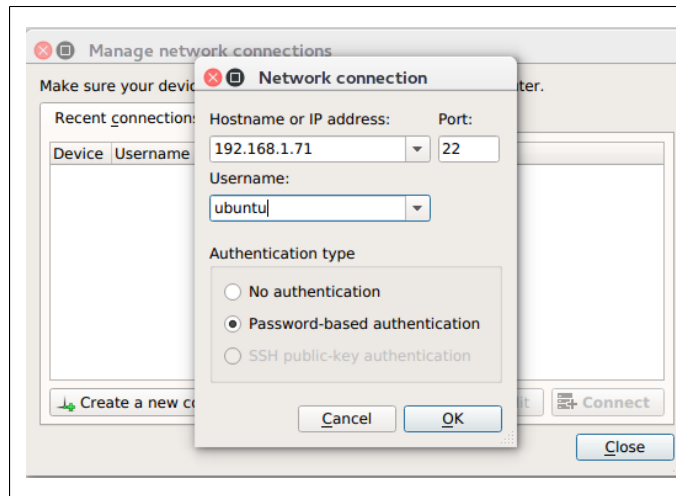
Manage network connections

Make sure your devic

ter.

Recent connections

Device Username

Create a new co

it

Connect

Close

Network connection

Hostname or IP address:

Port:

192.168.1.71

22

Username:

ubuntu

Authentication type

No authentication

Password-based authentication

SSH public-key authentication

Cancel

OK